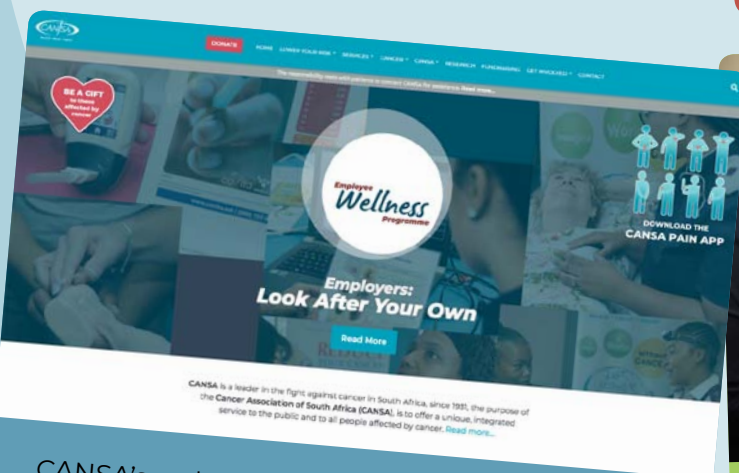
CANSA

DONATE HOME LOWER YOUR RISK SERVICES CANCER CANSA RESEARCH FUNDRAISING GET INVOLVED CONTACT

The responsibility rests with patients to contact CANSA for assistance. Read more...

BE A GIFT to those affected by cancer

Employee Wellness Programmes

DOWNLOAD THE CANSA PAIN APP

Employers: Look After Your Own

Read More

CANSA is a leader in the fight against cancer in South Africa, since 1931, the purpose of the Cancer Association of South Africa (CANSA), is to offer a unique, integrated service to the public and to all people affected by cancer. Read more...

CANSA's